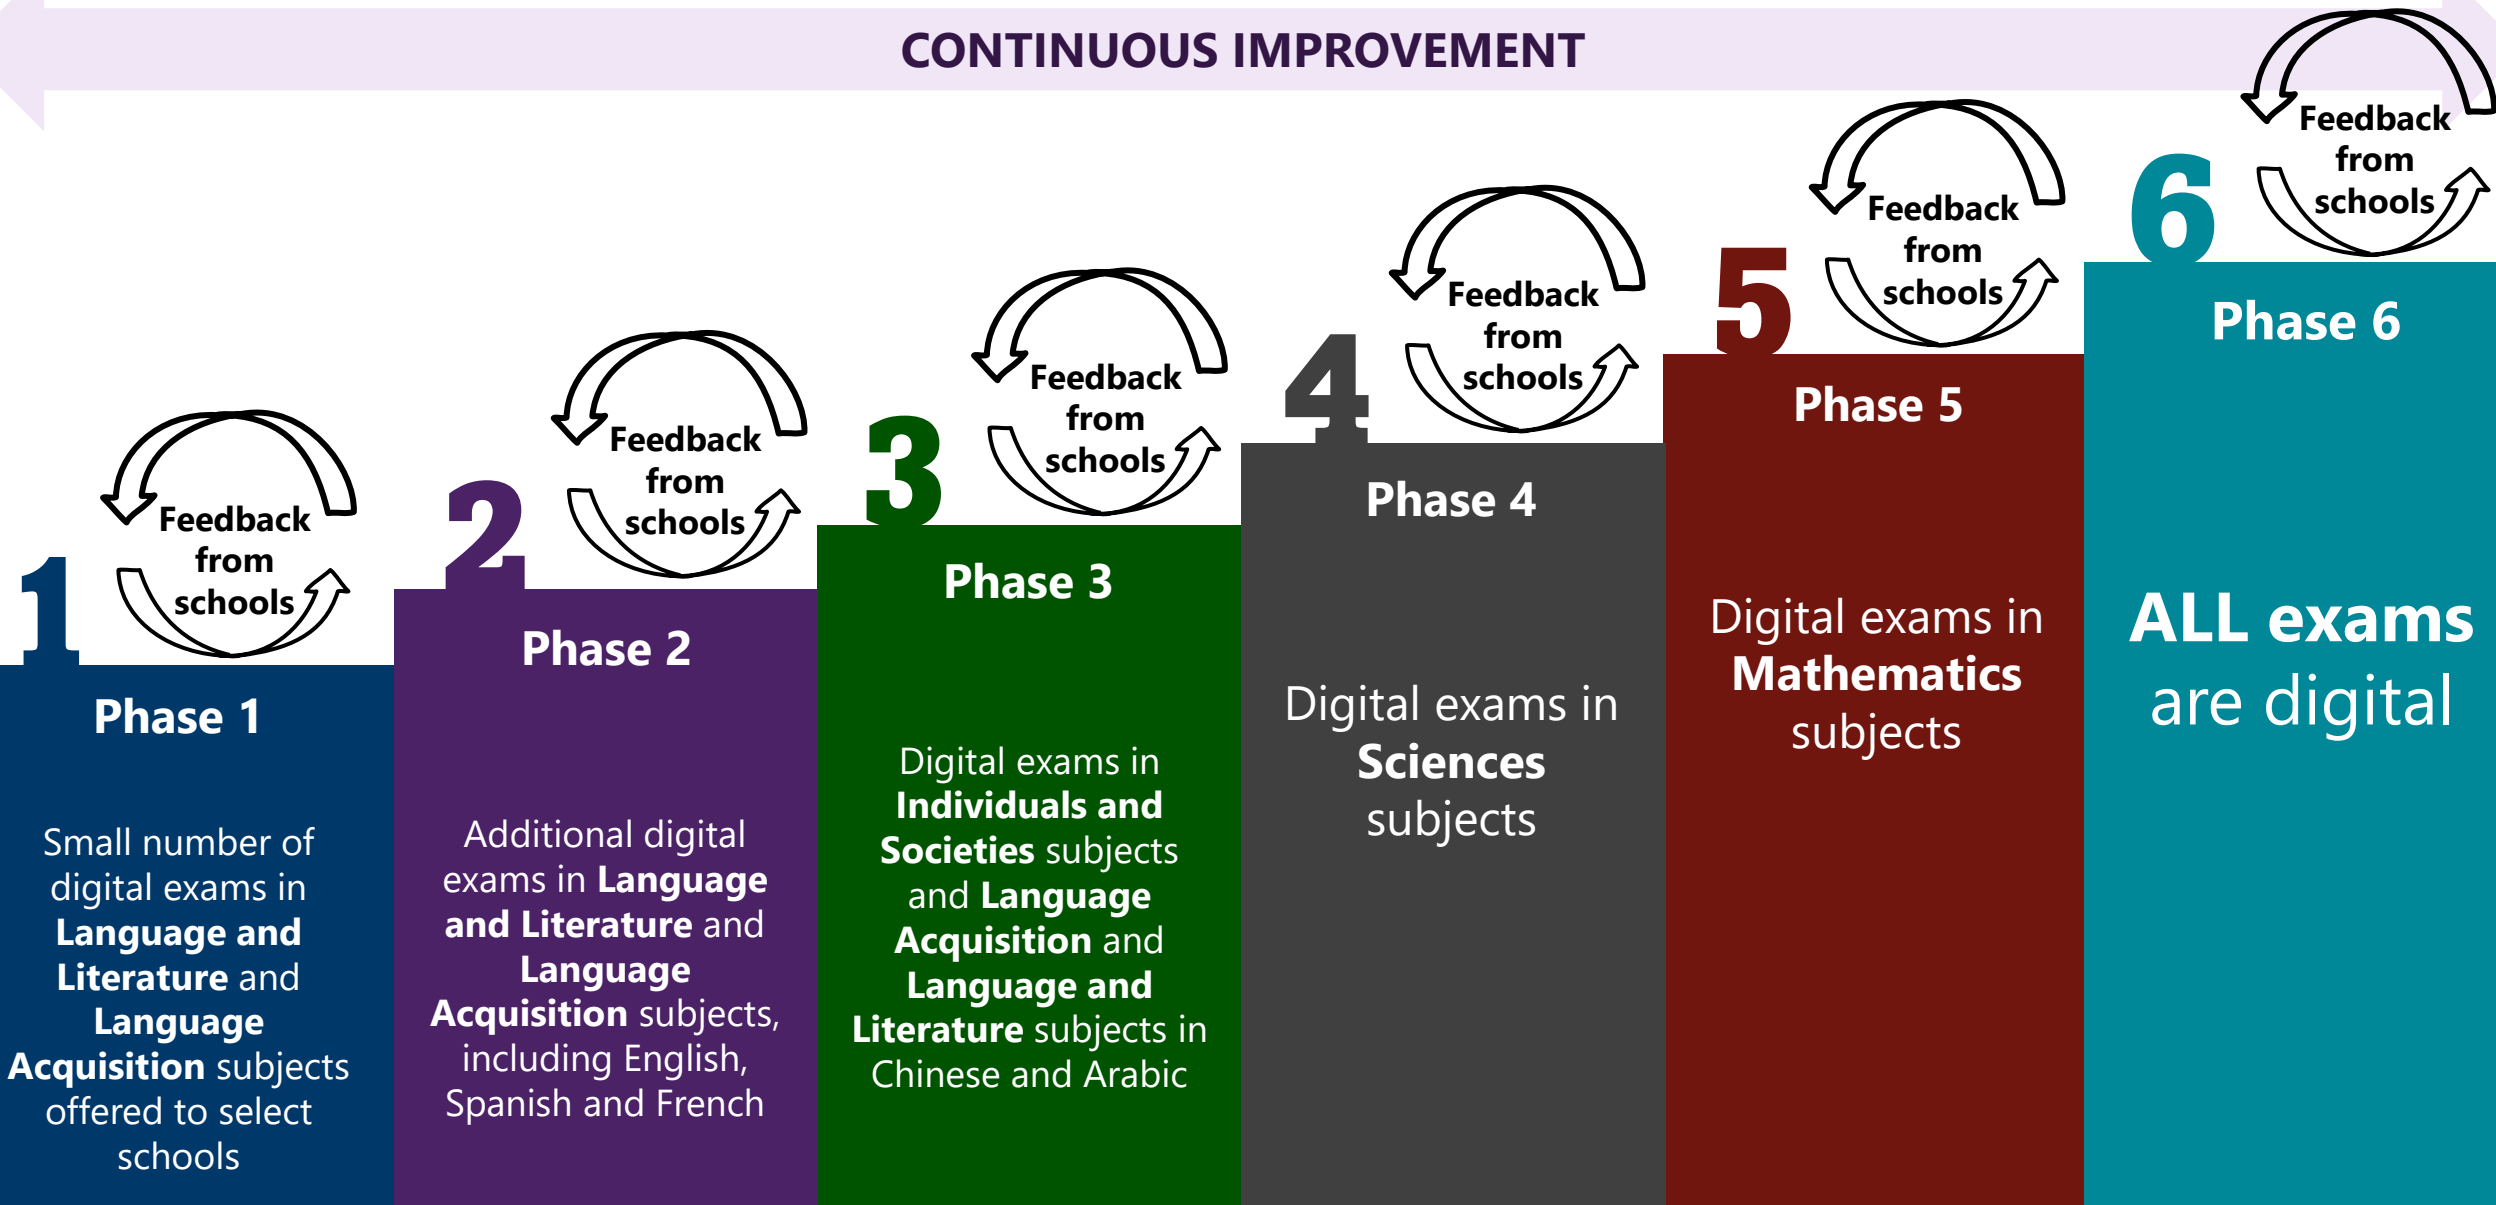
CONTINUOUS IMPROVEMENT

1
Feedback from schools

Phase 1

Small number of digital exams in Language and Literature and Language Acquisition subjects offered to select schools

2
Feedback from schools

Phase 2

Additional digital exams in Language and Literature and Language Acquisition subjects, including English, Spanish and French

3
Feedback from schools

Phase 3

Digital exams in Individuals and Societies subjects and Language Acquisition and Language and Literature subjects in Chinese and Arabic

4
Feedback from schools

Phase 4

Digital exams in Sciences subjects

5
Feedback from schools

Phase 5

Digital exams in Mathematics subjects

6
Feedback from schools

Phase 6

ALL exams are digital